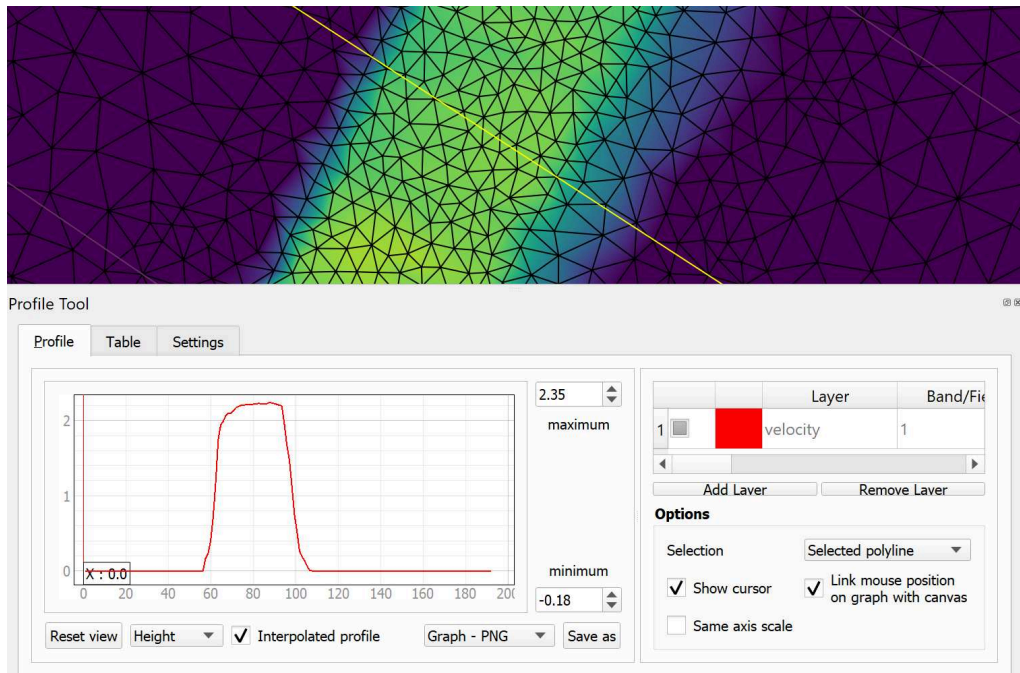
Profile Tool

Profile | Table | Settings

2
1
0
X : 0.0
0 20 40 60 80 100 120 140 160 180 20(

2.35
maximum
minimum
-0.18

Reset view | Height | Interpolated profile | Graph - PNG | Save as

| | | Layer | Band/Fie |
|---|---|---|---|
| 1 | | velocity | 1 |

Add Layer | Remove Layer

Options

Selection | Selected polyline

Show cursor | Link mouse position on graph with canvas

Same axis scale